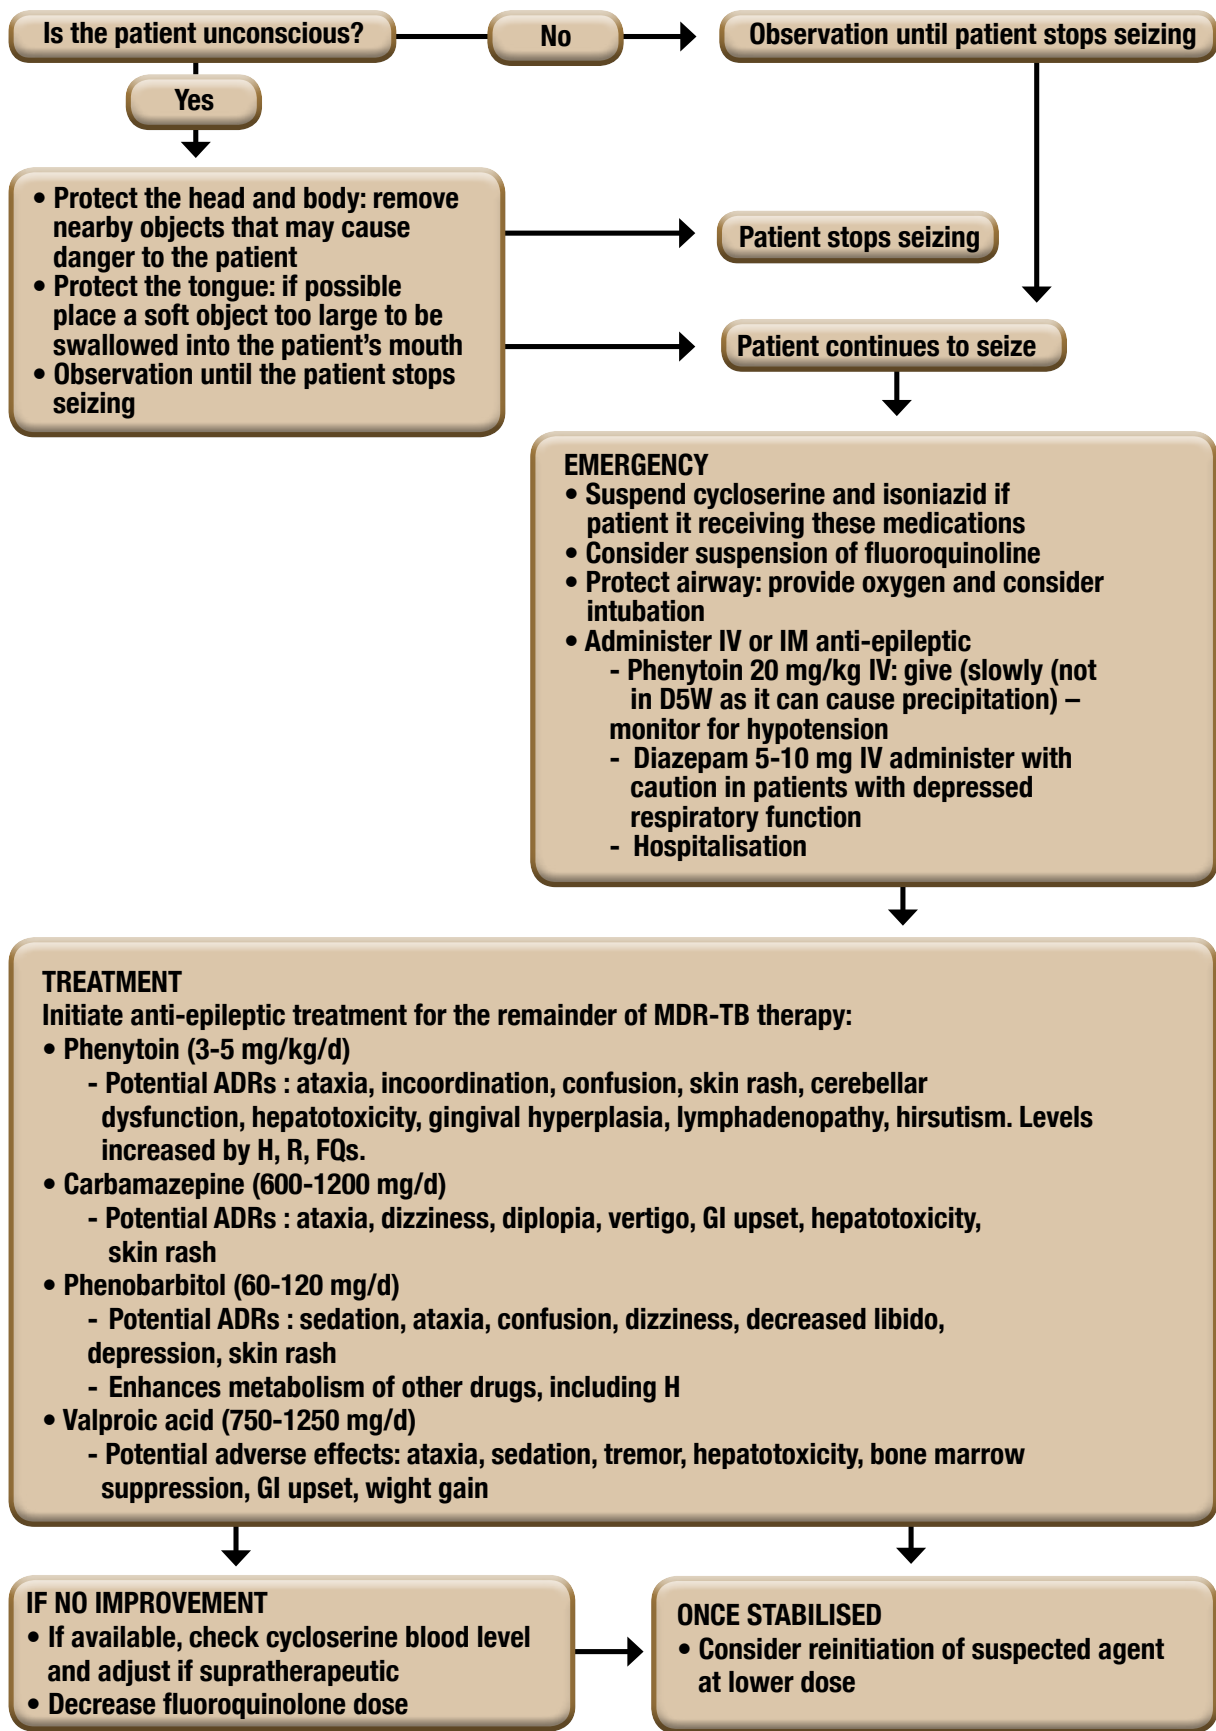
Is the patient unconscious?

No

Observation until patient stops seizing

Yes

• Protect the head and body: remove nearby objects that may cause danger to the patient
• Protect the tongue: if possible place a soft object too large to be swallowed into the patient's mouth
• Observation until the patient stops seizing

Patient stops seizing

Patient continues to seize

EMERGENCY
• Suspend cycloserine and isoniazid if patient it receiving these medications
• Consider suspension of fluoroquinoline
• Protect airway: provide oxygen and consider intubation
• Administer IV or IM anti-epileptic
- Phenytoin 20 mg/kg IV: give (slowly (not in D5W as it can cause precipitation) – monitor for hypotension
- Diazepam 5-10 mg IV administer with caution in patients with depressed respiratory function
- Hospitalisation

TREATMENT
Initiate anti-epileptic treatment for the remainder of MDR-TB therapy:
• Phenytoin (3-5 mg/kg/d)
- Potential ADRs : ataxia, incoordination, confusion, skin rash, cerebellar dysfunction, hepatotoxicity, gingival hyperplasia, lymphadenopathy, hirsutism. Levels increased by H, R, FQs.
• Carbamazepine (600-1200 mg/d)
- Potential ADRs : ataxia, dizziness, diplopia, vertigo, GI upset, hepatotoxicity, skin rash
• Phenobarbitol (60-120 mg/d)
- Potential ADRs : sedation, ataxia, confusion, dizziness, decreased libido, depression, skin rash
- Enhances metabolism of other drugs, including H
• Valproic acid (750-1250 mg/d)
- Potential adverse effects: ataxia, sedation, tremor, hepatotoxicity, bone marrow suppression, GI upset, wight gain

IF NO IMPROVEMENT
• If available, check cycloserine blood level and adjust if supratherapeutic
• Decrease fluoroquinolone dose

ONCE STABILISED
• Consider reinitiation of suspected agent at lower dose